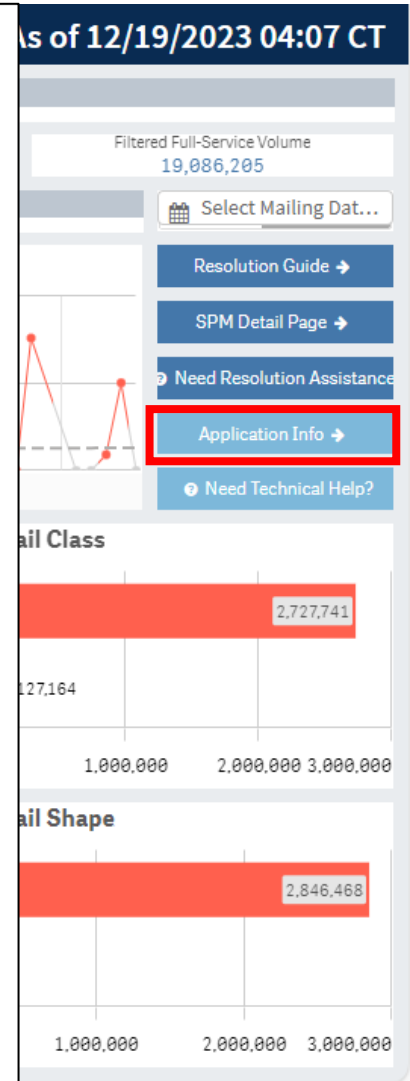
As of 12/19/2023 04:07 CT

Filtered Full-Service Volume
19,086,205

Select Mailing Dat...

Resolution Guide ➔

SPM Detail Page ➔

Need Resolution Assistance

Application Info ➔

Need Technical Help?

ail Class

2,727,741

127,164

1,000,000 2,000,000 3,000,000

ail Shape

2,846,468

1,000,000 2,000,000 3,000,000